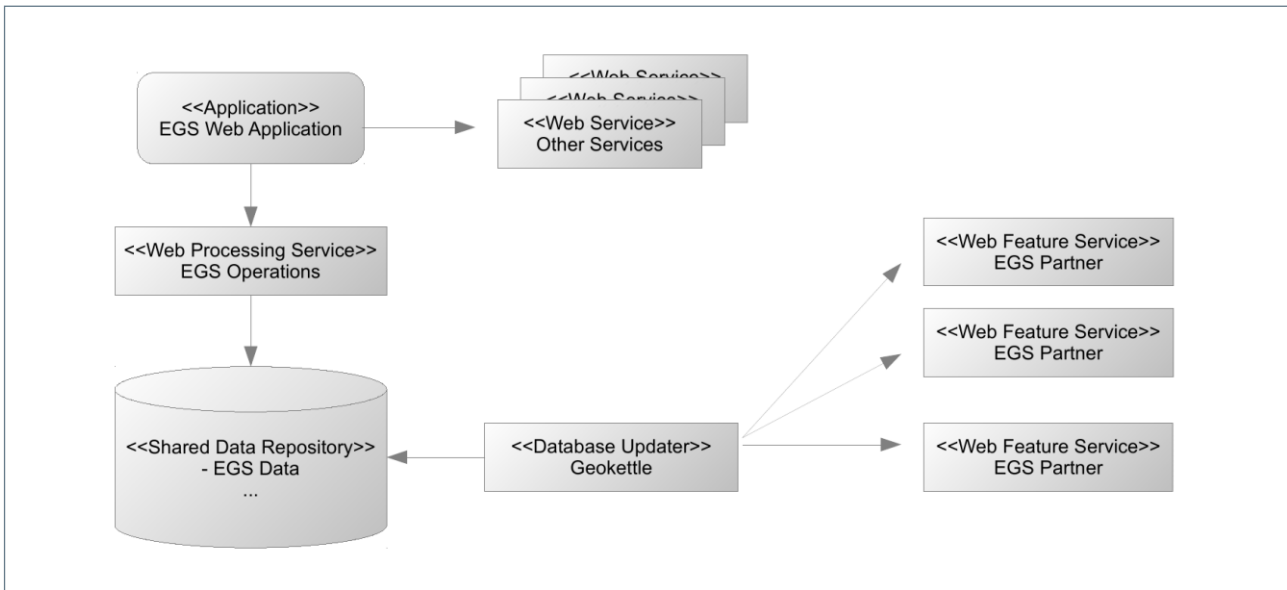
<<Application>>
EGS Web Application

<<Web Service>>

<<Web Service>>

<<Web Service>>
Other Services

<<Web Processing Service>>
EGS Operations

<<Web Feature Service>>
EGS Partner

<<Web Feature Service>>
EGS Partner

<<Shared Data Repository>>
- EGS Data
...

<<Database Updater>>
Geokettle

<<Web Feature Service>>
EGS Partner